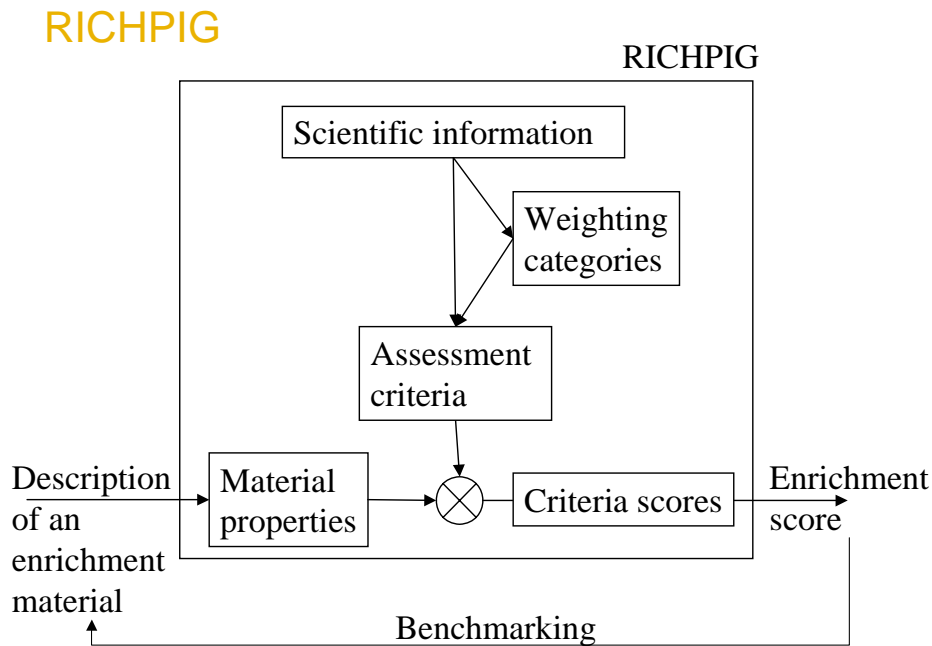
RICHPIG

RICHPIG

Scientific information

Weighting categories

Assessment criteria

Description of an enrichment material

Material properties

$\otimes$

Criteria scores

Enrichment score

Benchmarking